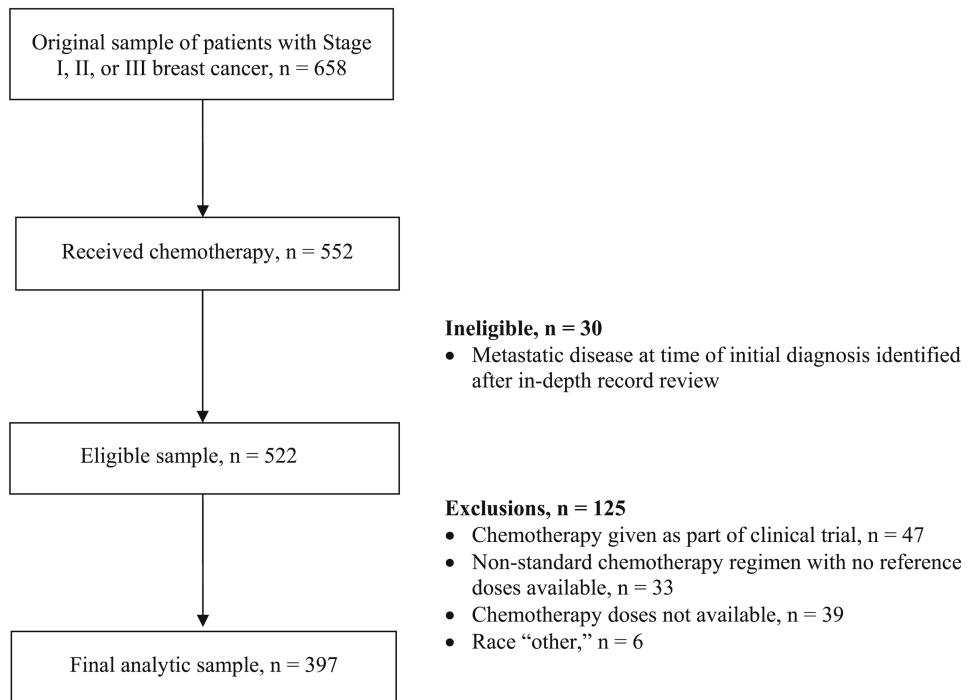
Original sample of patients with Stage I, II, or III breast cancer, n = 658

Received chemotherapy, n = 552

**Ineligible, n = 30**
- Metastatic disease at time of initial diagnosis identified after in-depth record review

Eligible sample, n = 522

**Exclusions, n = 125**
- Chemotherapy given as part of clinical trial, n = 47
- Non-standard chemotherapy regimen with no reference doses available, n = 33
- Chemotherapy doses not available, n = 39
- Race "other," n = 6

Final analytic sample, n = 397